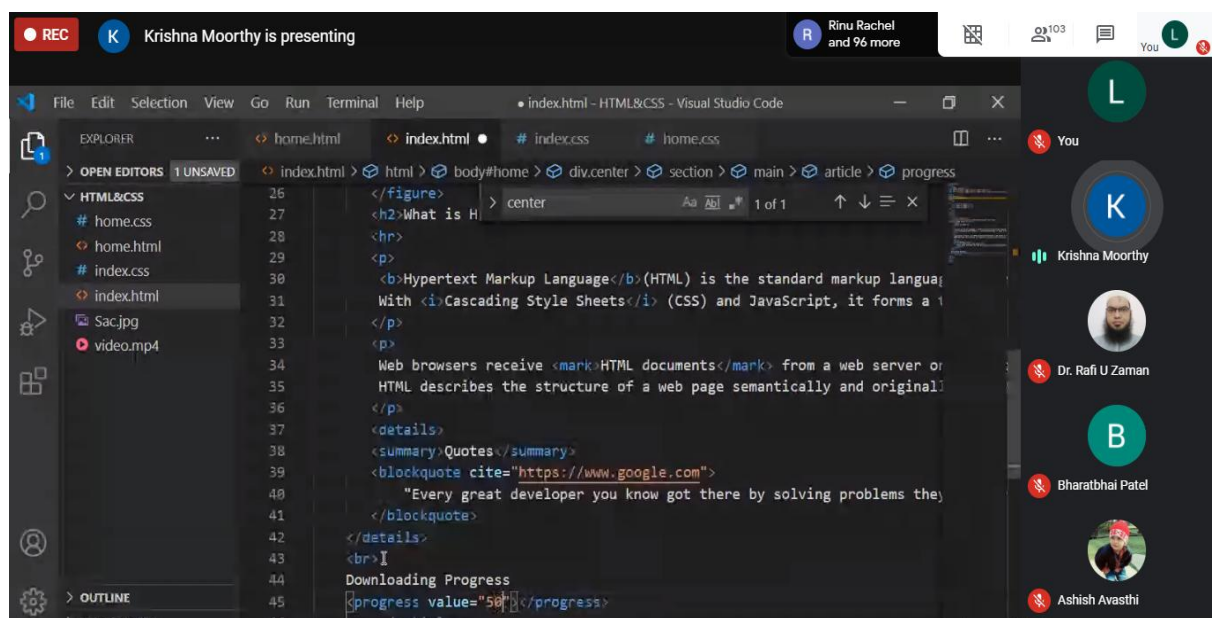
REC K Krishna Moorthy is presenting

R Rinu Rachel and 96 more

103

You L

File Edit Selection View Go Run Terminal Help • index.html - HTML&CSS - Visual Studio Code

EXPLORER ···

> OPEN EDITORS 1 UNSAVED

∨ HTML&CSS

# home.css

home.html

# index.css

index.html

Sac.jpg

video.mp4

> OUTLINE

home.html index.html ● # index.css # home.css

index.html > html > body#home > div.center > section > main > article > progress

> center Aa Abl 1 of 1

26 </figure>
27 <h2>What is H
28 <hr>
29 <p>
30 <b>Hypertext Markup Language</b>(HTML) is the standard markup languag
31 With <i>Cascading Style Sheets</i> (CSS) and JavaScript, it forms a t
32 </p>
33 <p>
34 Web browsers receive <mark>HTML documents</mark> from a web server or
35 HTML describes the structure of a web page semantically and originall
36 </p>
37 <details>
38 <summary>Quotes</summary>
39 <blockquote cite="https://www.google.com">
40 "Every great developer you know got there by solving problems they
41 </blockquote>
42 </details>
43 <br>
44 Downloading Progress
45 <progress value="50"></progress>

L

You

K

Krishna Moorthy

Dr. Rafi U Zaman

B

Bharatbhai Patel

Ashish Avasthi